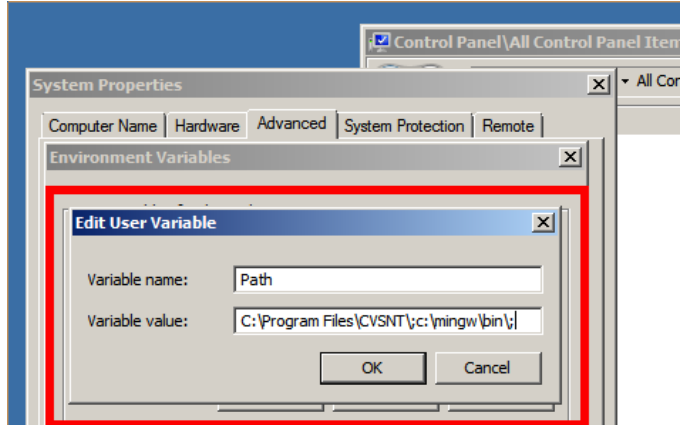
Control Panel\All Control Panel Item

All Contr

System Properties

Computer Name | Hardware | Advanced | System Protection | Remote

Environment Variables

Edit User Variable

Variable name: Path

Variable value: C:\Program Files\CVSNT\;c:\mingw\bin\;

OK

Cancel